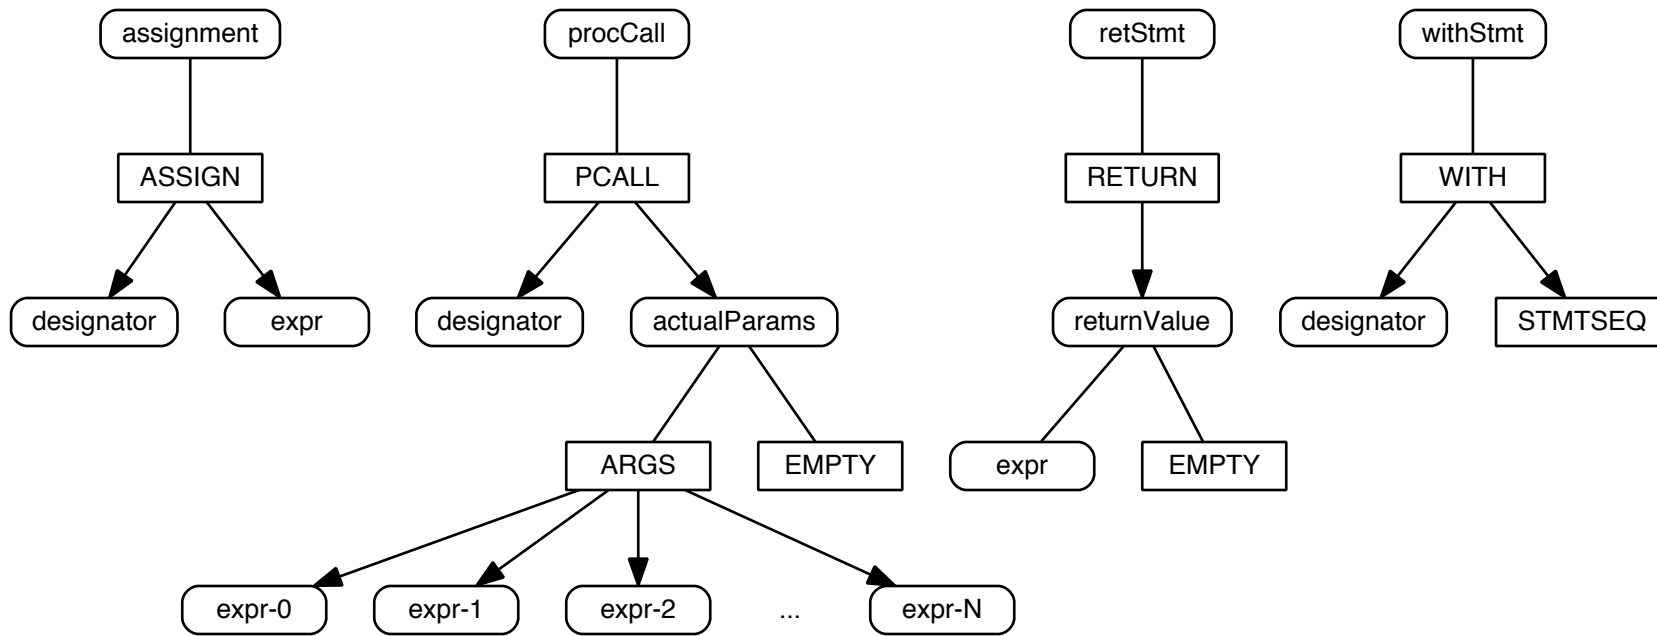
assignment

ASSIGN

designator

expr

procCall

PCALL

designator

actualParams

ARGS

EMPTY

expr-0

expr-1

expr-2

...

expr-N

retStmt

RETURN

returnValue

expr

EMPTY

withStmt

WITH

designator

STMTSEQ